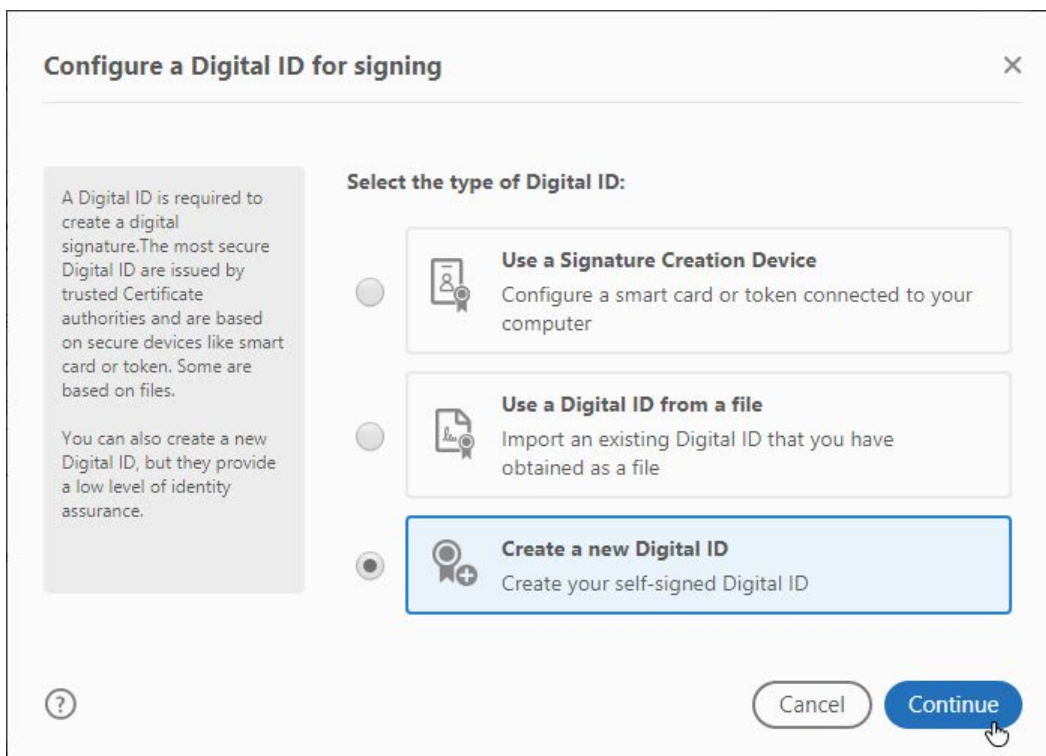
Configure a Digital ID for signing

×

A Digital ID is required to create a digital signature.The most secure Digital ID are issued by trusted Certificate authorities and are based on secure devices like smart card or token. Some are based on files.

You can also create a new Digital ID, but they provide a low level of identity assurance.

Select the type of Digital ID:

Use a Signature Creation Device
Configure a smart card or token connected to your computer

Use a Digital ID from a file
Import an existing Digital ID that you have obtained as a file

Create a new Digital ID
Create your self-signed Digital ID

?

Cancel

Continue